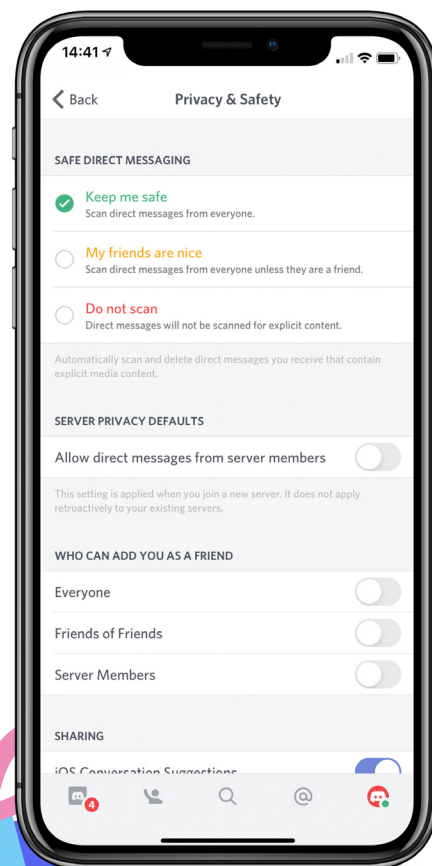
14:41

Back

Privacy & Safety

SAFE DIRECT MESSAGING

Keep me safe
Scan direct messages from everyone.

My friends are nice
Scan direct messages from everyone unless they are a friend.

Do not scan
Direct messages will not be scanned for explicit content.

Automatically scan and delete direct messages you receive that contain explicit media content.

SERVER PRIVACY DEFAULTS

Allow direct messages from server members

This setting is applied when you join a new server. It does not apply retroactively to your existing servers.

WHO CAN ADD YOU AS A FRIEND

Everyone

Friends of Friends

Server Members

SHARING

iOS Conversation Suggestions

4